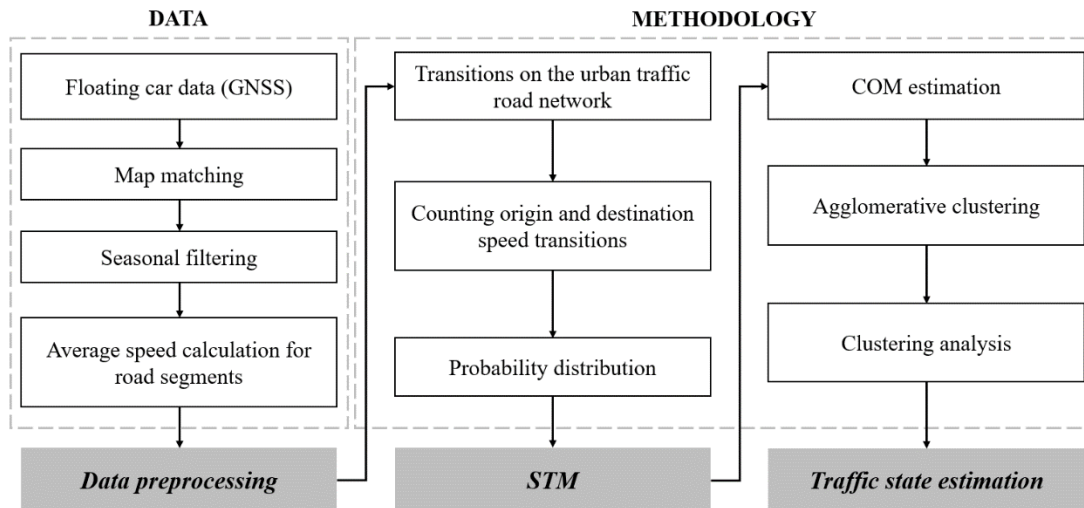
DATA

Floating car data (GNSS)

Map matching

Seasonal filtering

Average speed calculation for road segments

Data preprocessing

METHODOLOGY

Transitions on the urban traffic road network

Counting origin and destination speed transitions

Probability distribution

STM

COM estimation

Agglomerative clustering

Clustering analysis

Traffic state estimation